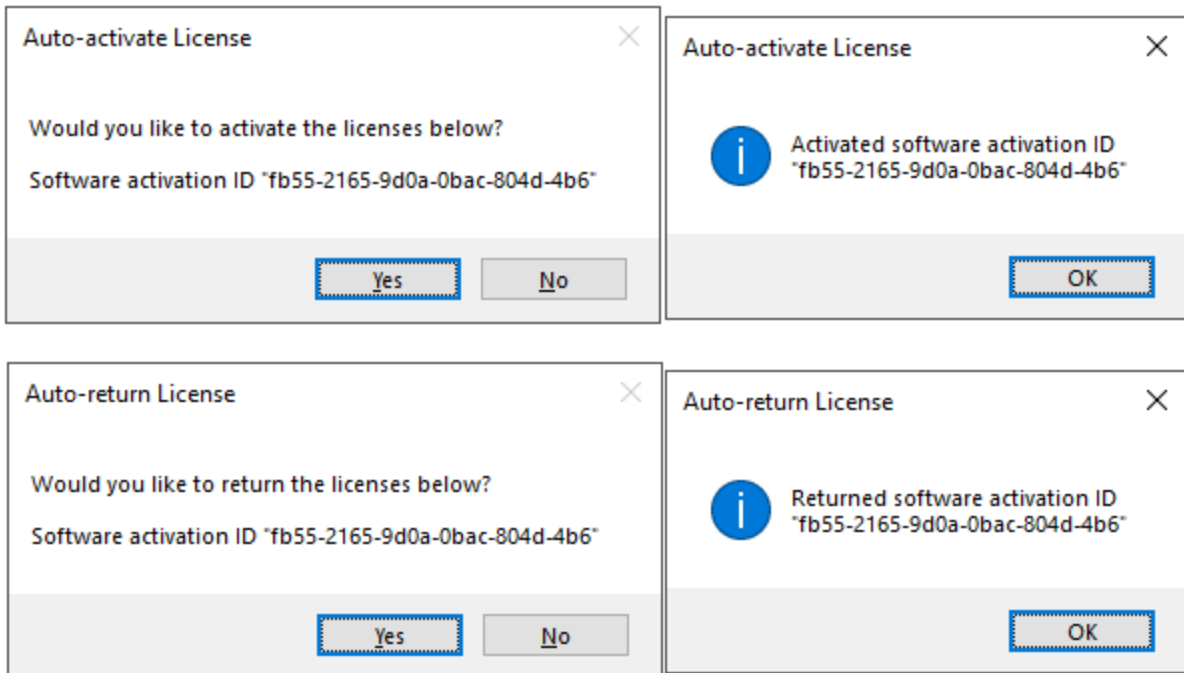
Auto-activate License

Would you like to activate the licenses below?

Software activation ID "fb55-2165-9d0a-0bac-804d-4b6"

Yes

No

Auto-activate License

Activated software activation ID "fb55-2165-9d0a-0bac-804d-4b6"

OK

Auto-return License

Would you like to return the licenses below?

Software activation ID "fb55-2165-9d0a-0bac-804d-4b6"

Yes

No

Auto-return License

Returned software activation ID "fb55-2165-9d0a-0bac-804d-4b6"

OK